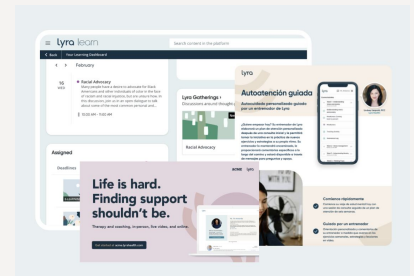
lyra learn

Search content in the platform

Back Your Learning Dashboard

February

10
WED

Racial Advocacy

10:30 AM – 11:00 AM

Lyra Gatherings

Racial Advocacy

Assigned

Deadlines

Life is hard.
Finding support
shouldn't be.

Therapy and coaching, in-person, live video, and online.

lyra

Autoatención guiada

Autoatención personalizada guiada por un embajador de Lyra

Comience rápidamente

Guiado por un embajador